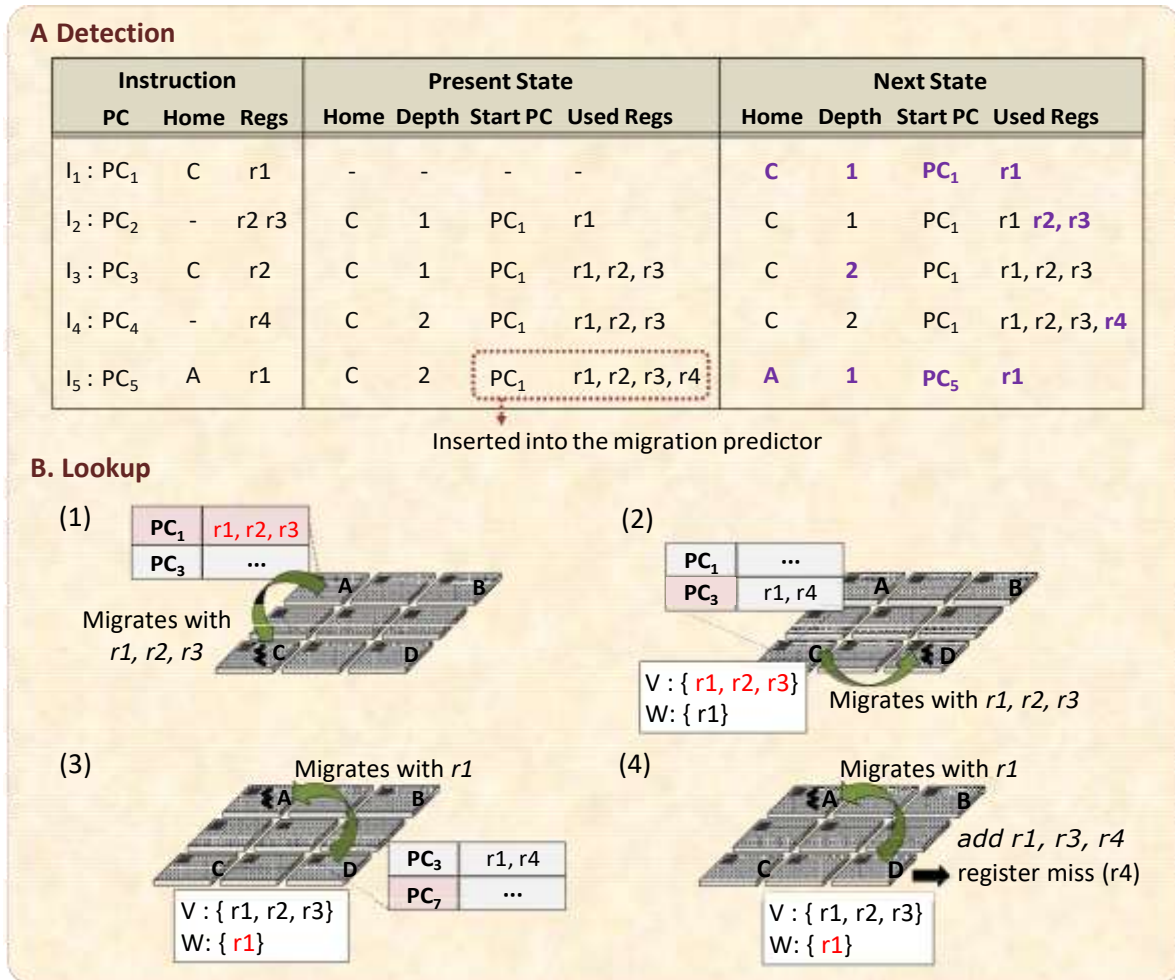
A Detection

| Instruction PC | Home | Regs | Present State Home | Depth | Start PC | Used Regs | Next State Home | Depth | Start PC | Used Regs |
|---|---|---|---|---|---|---|---|---|---|---|
| $I_1$ : $PC_1$ | C | r1 | - | - | - | - | C | 1 | $PC_1$ | r1 |
| $I_2$ : $PC_2$ | - | r2 r3 | C | 1 | $PC_1$ | r1 | C | 1 | $PC_1$ | r1 r2, r3 |
| $I_3$ : $PC_3$ | C | r2 | C | 1 | $PC_1$ | r1, r2, r3 | C | 2 | $PC_1$ | r1, r2, r3 |
| $I_4$ : $PC_4$ | - | r4 | C | 2 | $PC_1$ | r1, r2, r3 | C | 2 | $PC_1$ | r1, r2, r3, r4 |
| $I_5$ : $PC_5$ | A | r1 | C | 2 | $PC_1$ | r1, r2, r3, r4 | A | 1 | $PC_5$ | r1 |

Inserted into the migration predictor

B. Lookup

(1)

| $PC_1$ | r1, r2, r3 |
|---|---|
| $PC_3$ | ... |

A B C D

Migrates with r1, r2, r3

(2)

| $PC_1$ | ... |
|---|---|
| $PC_3$ | r1, r4 |

A B C D

V : { r1, r2, r3}
W: { r1}

Migrates with r1, r2, r3

(3)

Migrates with r1

A B C D

| $PC_3$ | r1, r4 |
|---|---|
| $PC_7$ | ... |

V : { r1, r2, r3}
W: { r1}

(4)

Migrates with r1

A B C D

add r1, r3, r4
register miss (r4)

V : { r1, r2, r3}
W: { r1}